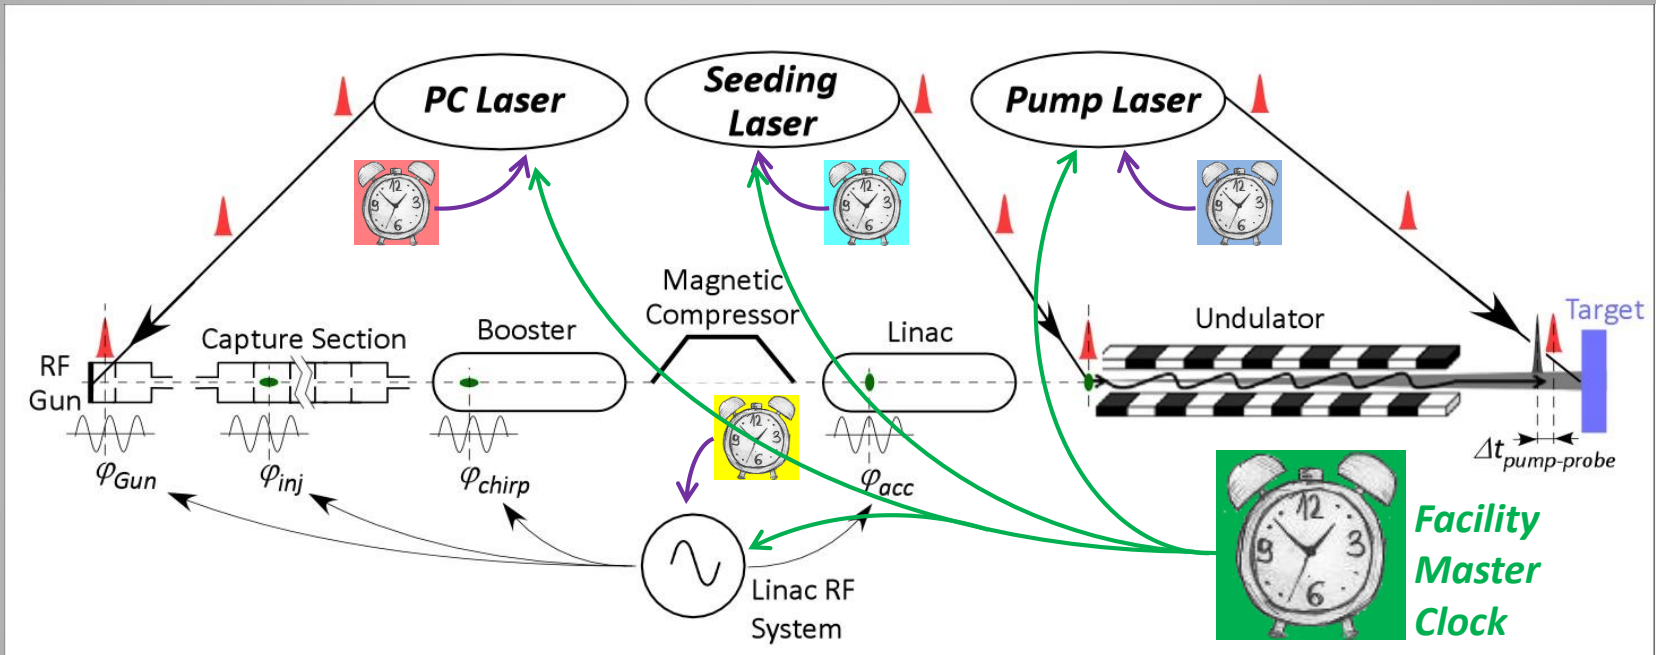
PC Laser

Seeding Laser

Pump Laser

Magnetic Compressor

Undulator

Target

RF Gun

Capture Section

Booster

Linac

$\varphi_{Gun}$

$\varphi_{inj}$

$\varphi_{chirp}$

$\varphi_{acc}$

$\Delta t_{pump\text{-}probe}$

Linac RF System

Facility Master Clock